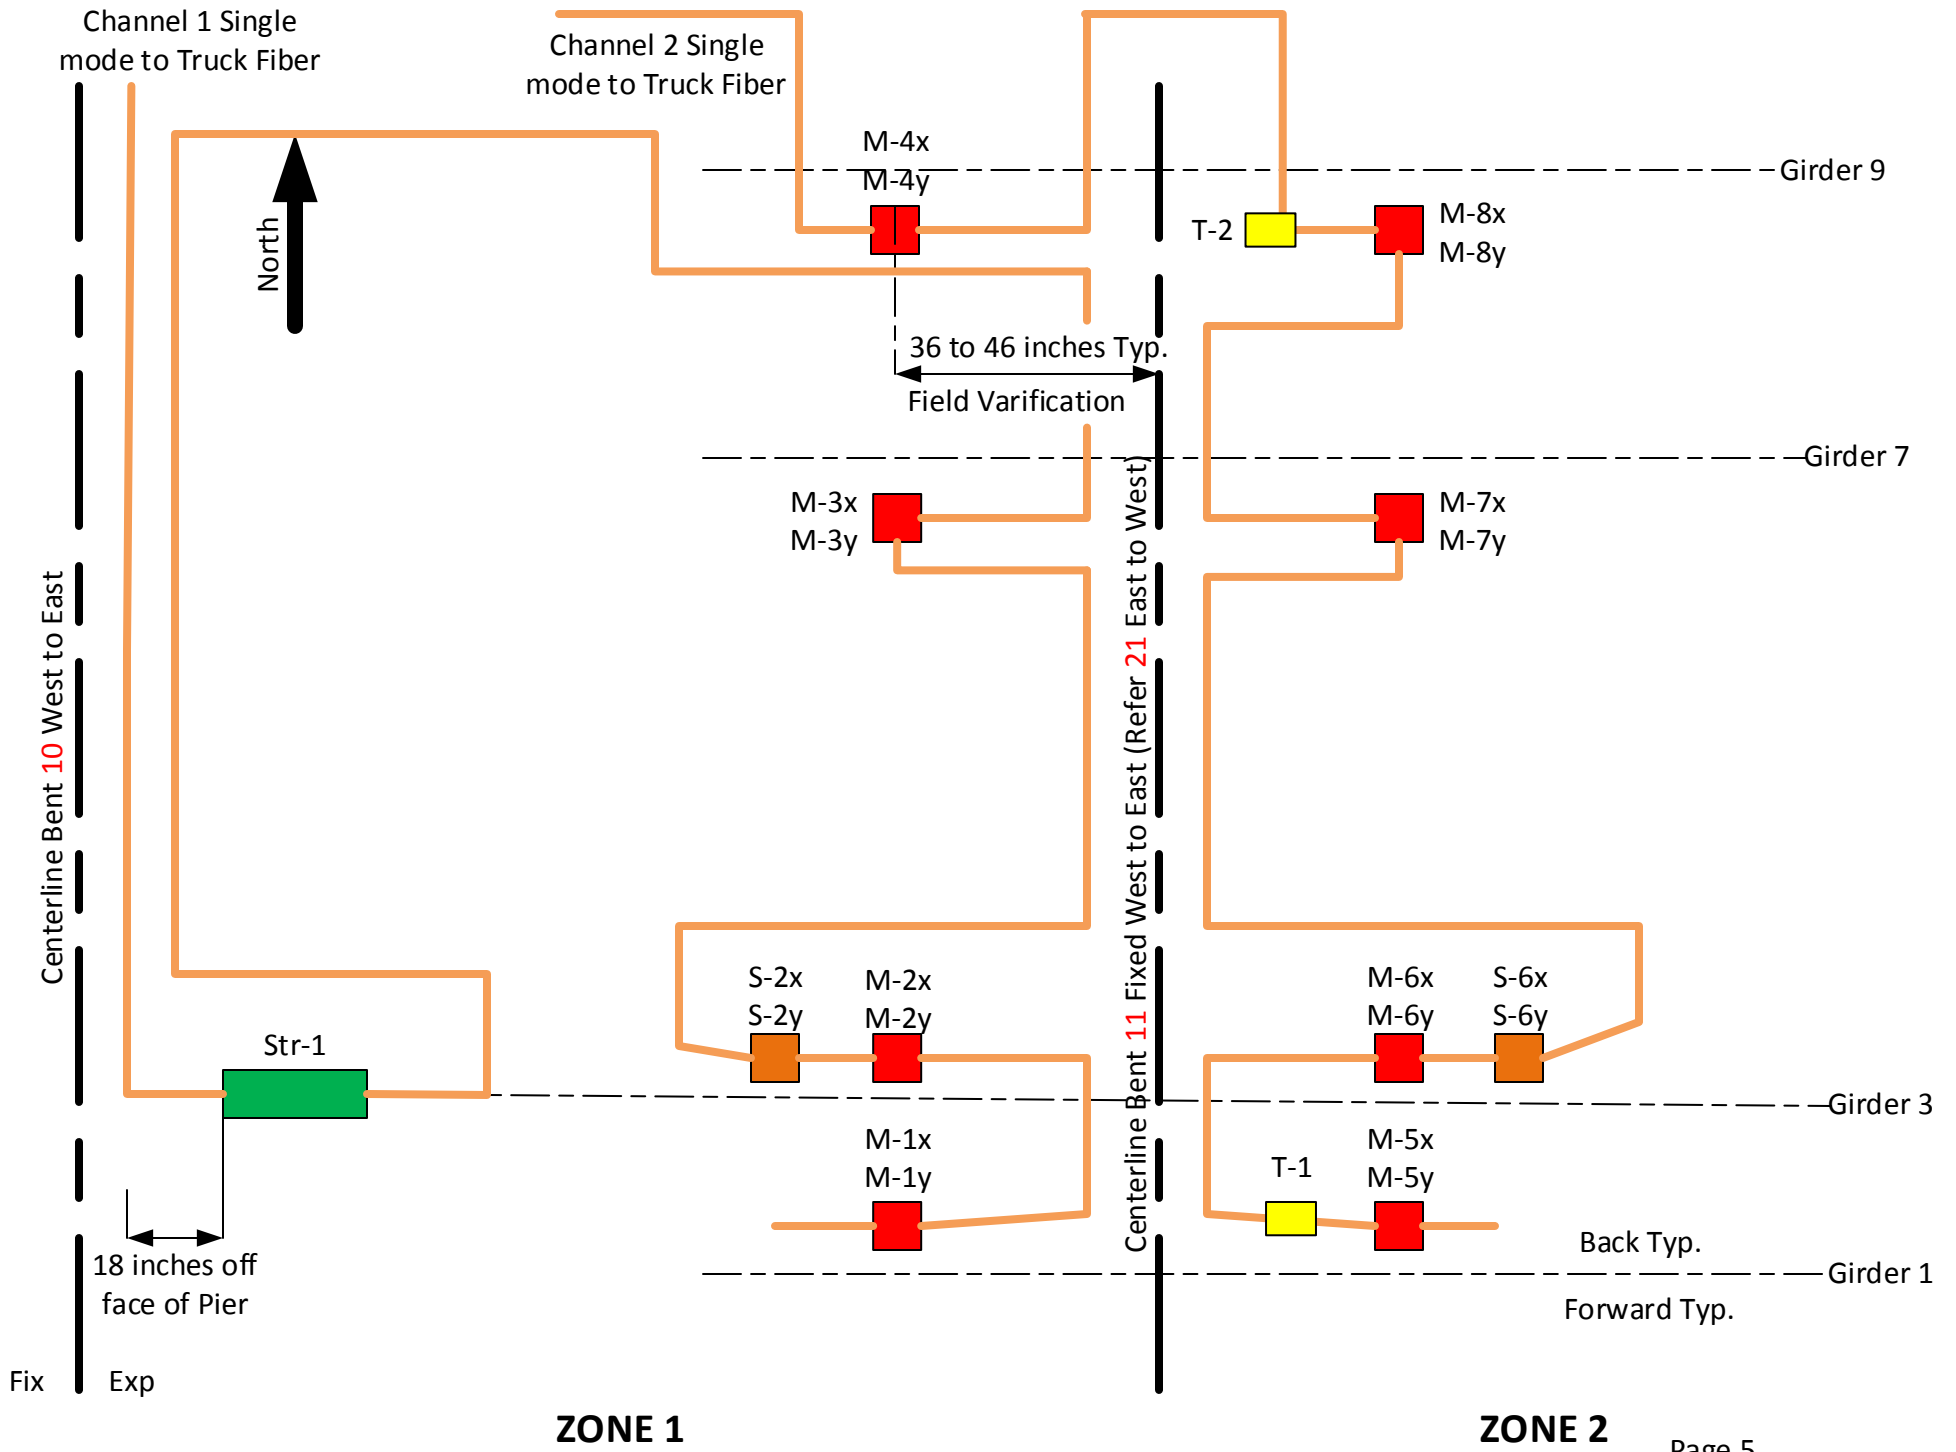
Channel 1 Single mode to Truck Fiber

Channel 2 Single mode to Truck Fiber

North

M-4x
M-4y

Girder 9

T-2

M-8x
M-8y

36 to 46 inches Typ.

Field Varification

Girder 7

M-3x
M-3y

M-7x
M-7y

Centerline Bent 10 West to East

Centerline Bent 11 Fixed West to East (Refer 21 East to West)

S-2x
S-2y

M-2x
M-2y

M-6x
M-6y

S-6x
S-6y

Str-1

Girder 3

M-1x
M-1y

T-1

M-5x
M-5y

Back Typ.

Girder 1

Forward Typ.

18 inches off face of Pier

Fix

Exp

ZONE 1

ZONE 2

Page 5